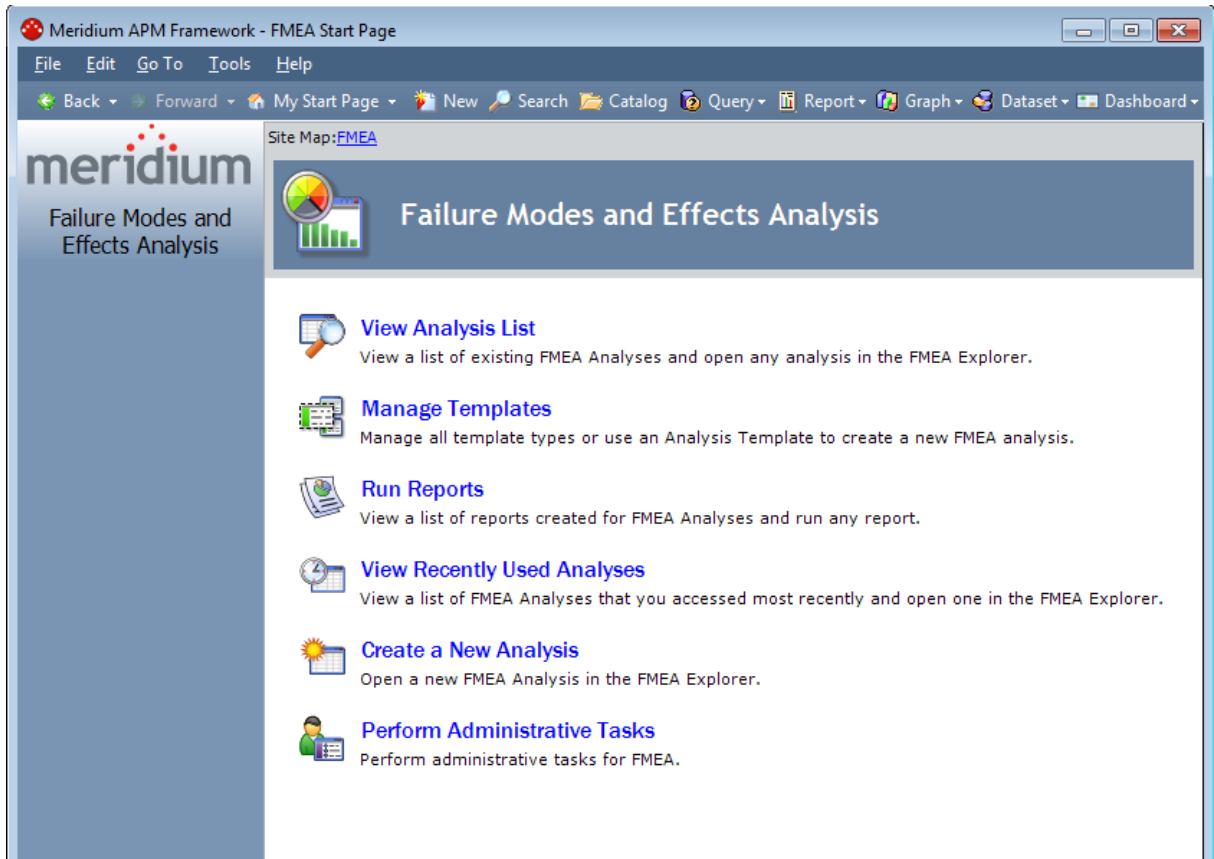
Meridium APM Framework - FMEA Start Page

File Edit Go To Tools Help

Back Forward My Start Page New Search Catalog Query Report Graph Dataset Dashboard

meridium

Failure Modes and Effects Analysis

Site Map: FMEA

Failure Modes and Effects Analysis

View Analysis List
View a list of existing FMEA Analyses and open any analysis in the FMEA Explorer.

Manage Templates
Manage all template types or use an Analysis Template to create a new FMEA analysis.

Run Reports
View a list of reports created for FMEA Analyses and run any report.

View Recently Used Analyses
View a list of FMEA Analyses that you accessed most recently and open one in the FMEA Explorer.

Create a New Analysis
Open a new FMEA Analysis in the FMEA Explorer.

Perform Administrative Tasks
Perform administrative tasks for FMEA.